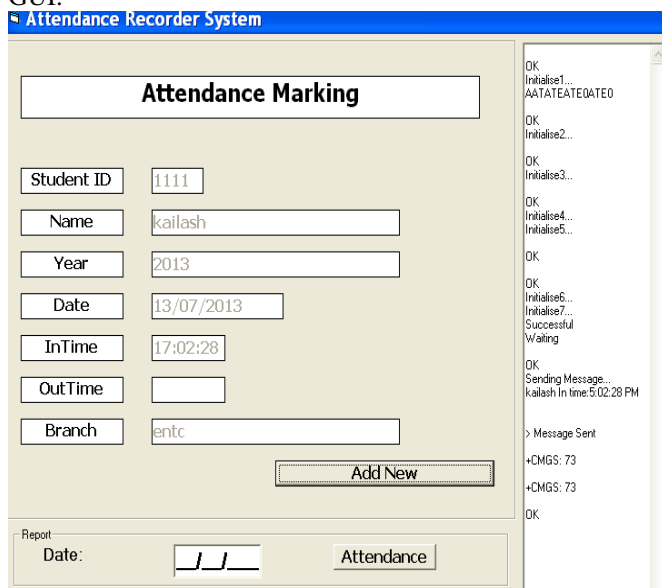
GUI.

Attendance Recorder System

Attendance Marking

Student ID 1111

Name kailash

Year 2013

Date 13/07/2013

InTime 17:02:28

OutTime

Branch entc

Add New

Report

Date: __/__/__

Attendance

OK
Initialise1...
AATATEATE0ATE0

OK
Initialise2...

OK
Initialise3...

OK
Initialise4...
Initialise5...

OK

OK
Initialise6...
Initialise7...
Successful
Waiting

OK
Sending Message...
kailash In time:5:02:28 PM

> Message Sent

+CMGS: 73

+CMGS: 73

OK